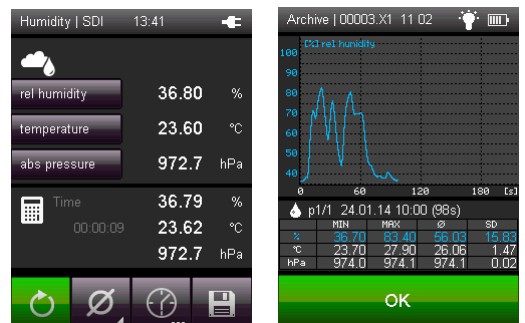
Humidity | SDI 13:41

rel humidity 36.80 %
temperature 23.60 °C
abs pressure 972.7 hPa

Time 36.79 %
00:00:09 23.62 °C
972.7 hPa

Ø

Archive | 00003.X1 11 02

[%] rel humidity
100
90
80
70
60
50
40
0 60 120 180 [s]

p1/1 24.01.14 10:00 (98s)

| | MIN | MAX | Ø | SD |
|---|---|---|---|---|
| % | 36.70 | 83.40 | 56.03 | 15.83 |
| °C | 23.70 | 27.90 | 26.06 | 1.47 |
| hPa | 974.0 | 974.1 | 974.1 | 0.02 |

OK